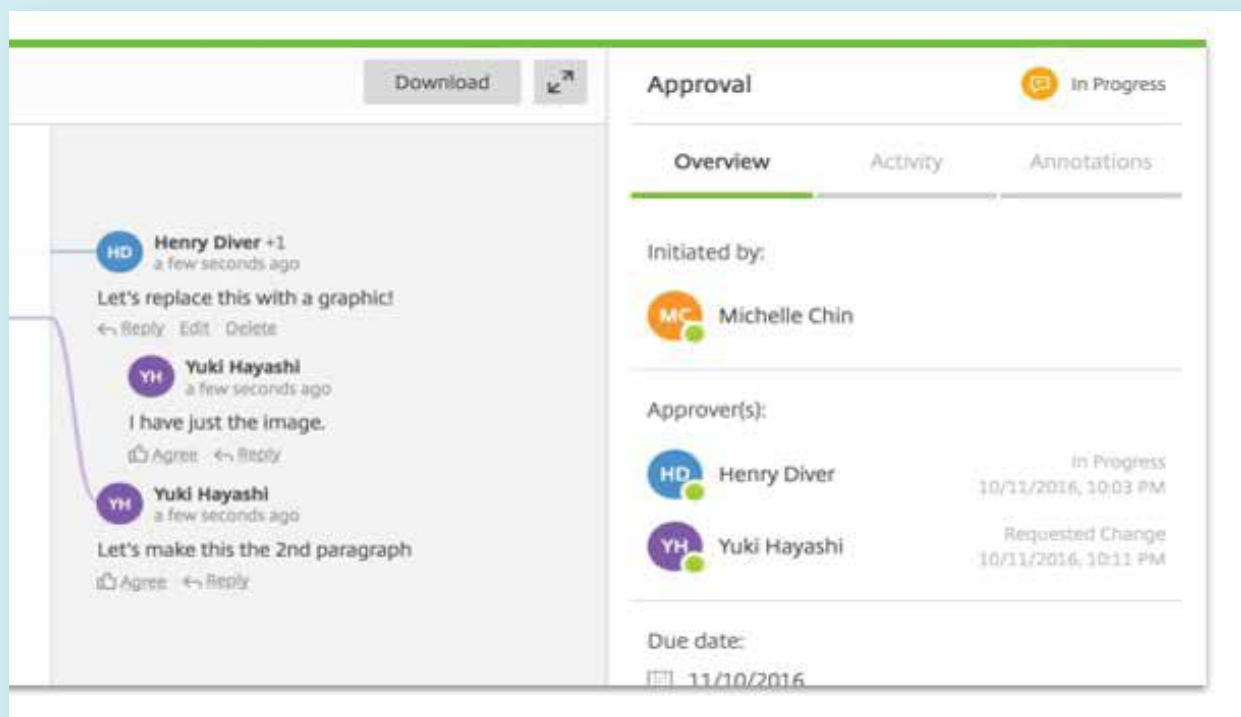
Download

HD Henry Diver +1
a few seconds ago
Let's replace this with a graphic!
Reply Edit Delete

YH Yuki Hayashi
a few seconds ago
I have just the image.
Agree Reply

YH Yuki Hayashi
a few seconds ago
Let's make this the 2nd paragraph
Agree Reply

Approval
In Progress

Overview Activity Annotations

Initiated by:
MC Michelle Chin

Approver(s):
HD Henry Diver In Progress 10/11/2016, 10:03 PM
YH Yuki Hayashi Requested Change 10/11/2016, 10:11 PM

Due date:
11/10/2016